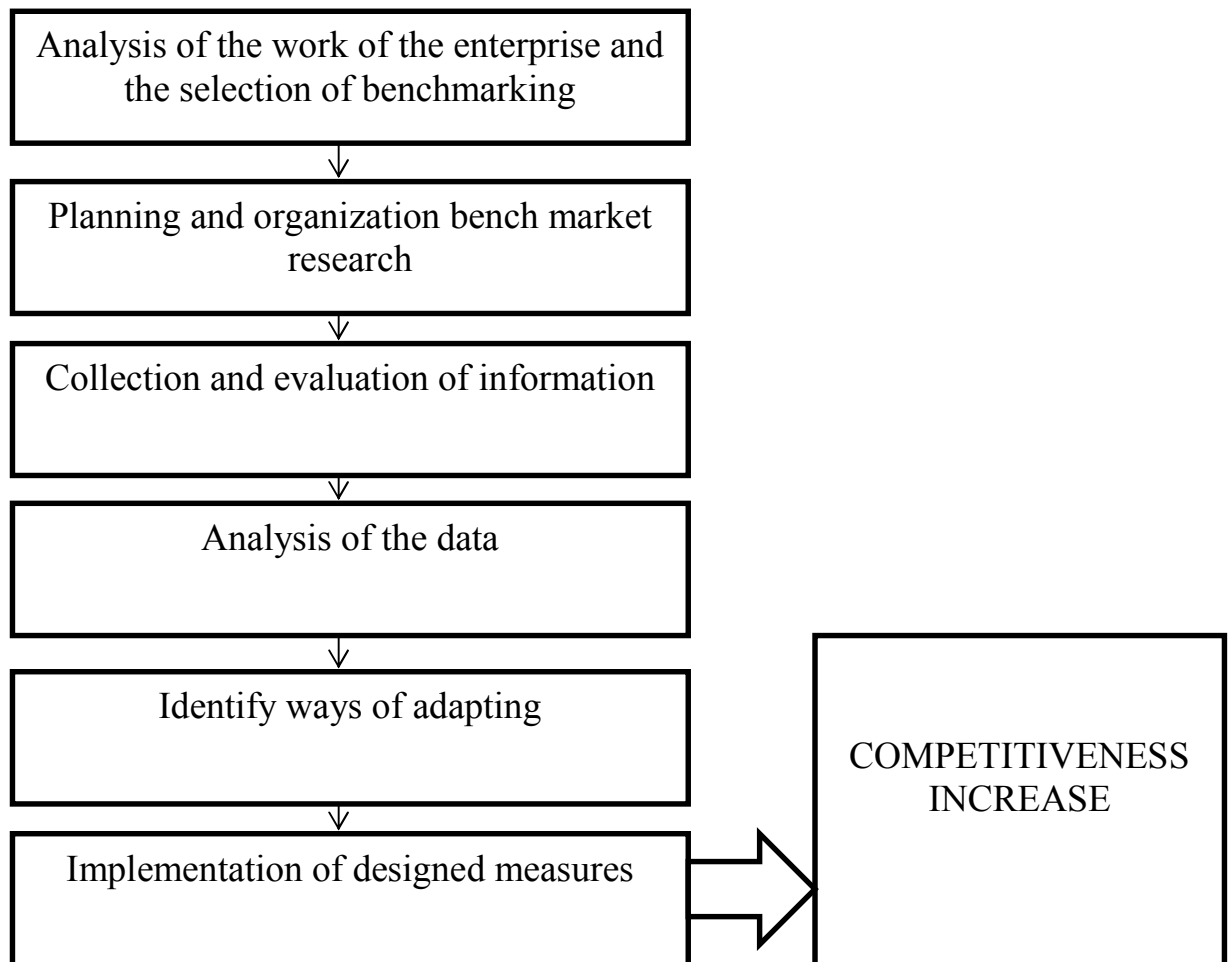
Analysis of the work of the enterprise and the selection of benchmarking

Planning and organization bench market research

Collection and evaluation of information

Analysis of the data

Identify ways of adapting

Implementation of designed measures

COMPETITIVENESS INCREASE